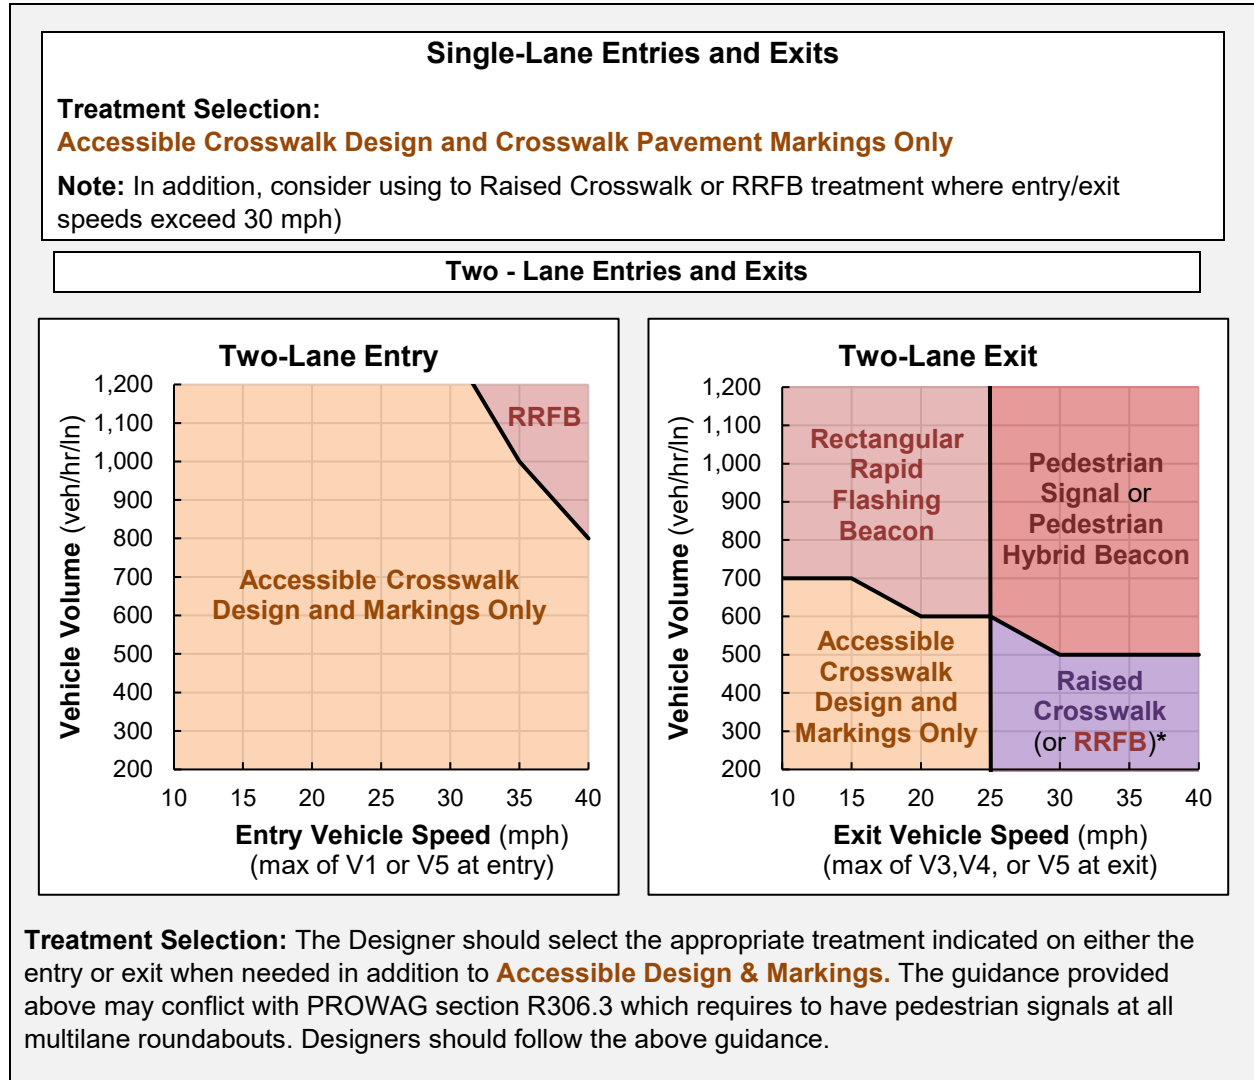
Single-Lane Entries and Exits

Treatment Selection:
Accessible Crosswalk Design and Crosswalk Pavement Markings Only

Note: In addition, consider using to Raised Crosswalk or RRFB treatment where entry/exit speeds exceed 30 mph)

Two - Lane Entries and Exits

Two-Lane Entry

1,200
1,100
1,000
900
800
700
600
500
400
300
200

Vehicle Volume (veh/hr/ln)

RRFB

Accessible Crosswalk Design and Markings Only

10 15 20 25 30 35 40

Entry Vehicle Speed (mph)
(max of V1 or V5 at entry)

Two-Lane Exit

1,200
1,100
1,000
900
800
700
600
500
400
300
200

Vehicle Volume (veh/hr/ln)

Rectangular Rapid Flashing Beacon

Pedestrian Signal or Pedestrian Hybrid Beacon

Accessible Crosswalk Design and Markings Only

Raised Crosswalk (or RRFB)*

10 15 20 25 30 35 40

Exit Vehicle Speed (mph)
(max of V3,V4, or V5 at exit)

Treatment Selection: The Designer should select the appropriate treatment indicated on either the entry or exit when needed in addition to Accessible Design & Markings. The guidance provided above may conflict with PROWAG section R306.3 which requires to have pedestrian signals at all multilane roundabouts. Designers should follow the above guidance.